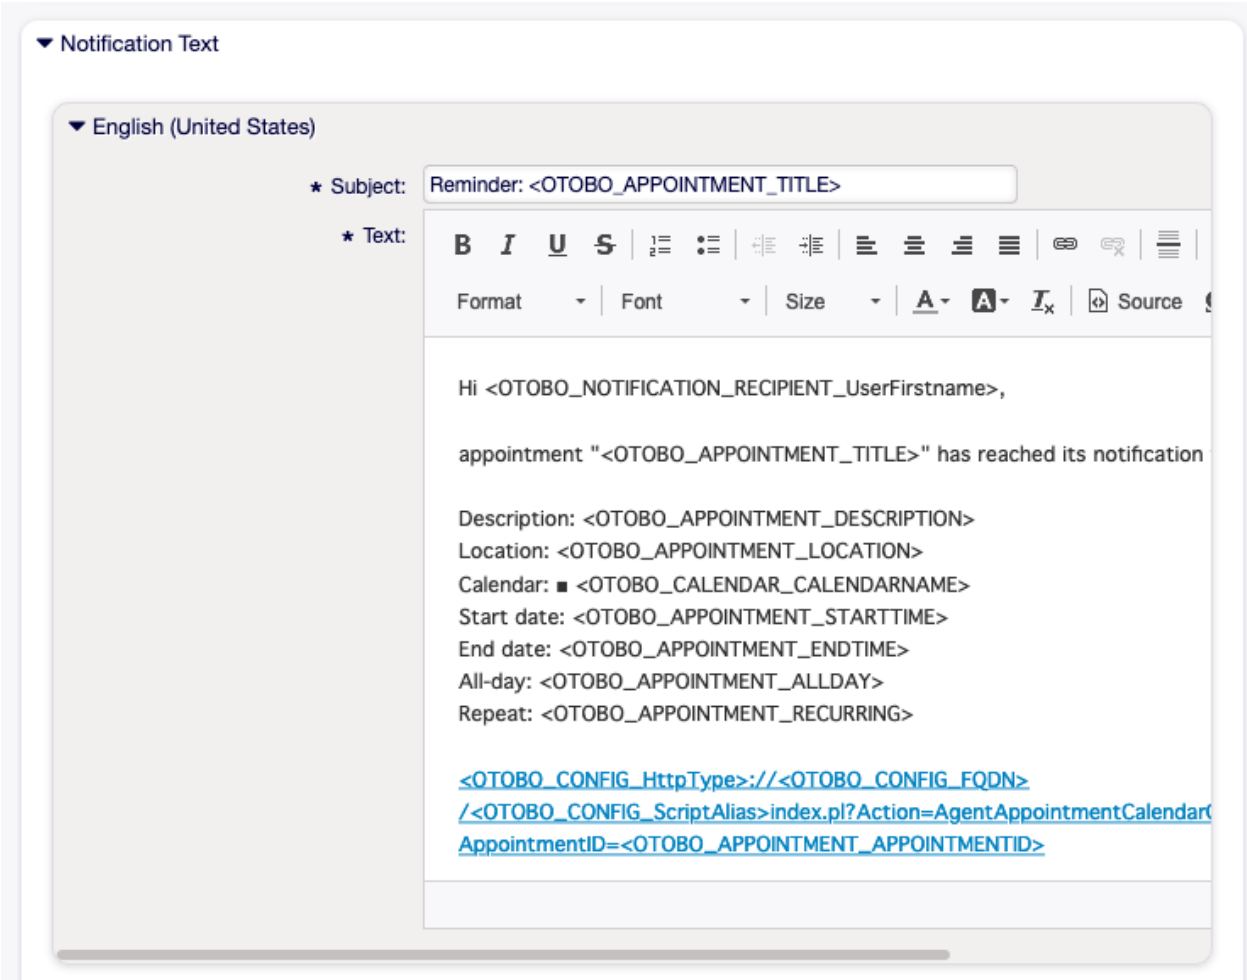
Notification Text

English (United States)

* Subject: Reminder: <OTOBO_APPOINTMENT_TITLE>

* Text:

B I U S

Format Font Size A A $T_x$ Source

Hi <OTOBO_NOTIFICATION_RECIPIENT_UserFirstname>,

appointment "<OTOBO_APPOINTMENT_TITLE>" has reached its notification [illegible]

Description: <OTOBO_APPOINTMENT_DESCRIPTION>
Location: <OTOBO_APPOINTMENT_LOCATION>
Calendar: ■ <OTOBO_CALENDAR_CALENDARNAME>
Start date: <OTOBO_APPOINTMENT_STARTTIME>
End date: <OTOBO_APPOINTMENT_ENDTIME>
All-day: <OTOBO_APPOINTMENT_ALLDAY>
Repeat: <OTOBO_APPOINTMENT_RECURRING>

<OTOBO_CONFIG_HttpType>://<OTOBO_CONFIG_FQDN>
/<OTOBO_CONFIG_ScriptAlias>index.pl?Action=AgentAppointmentCalendar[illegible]
AppointmentID=<OTOBO_APPOINTMENT_APPOINTMENTID>